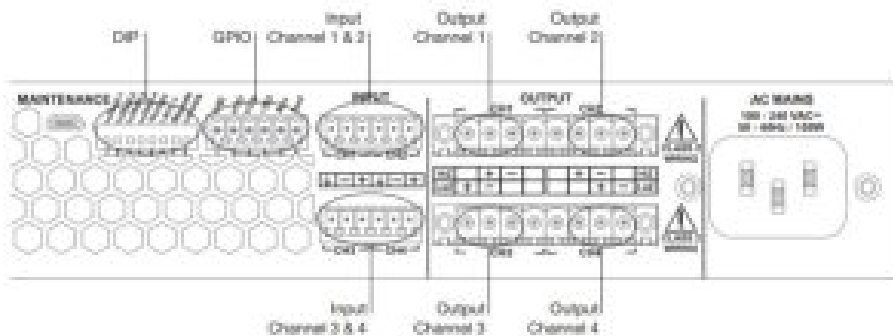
DIP

GPIO

Input
Channel 1 & 2

Output
Channel 1

Output
Channel 2

MAINTENANCE

INPUT

OUTPUT

CH1

CH2

AC MAINS
100 - 240 VAC~
50 - 60Hz / 150W

CH3

CH4

Input
Channel 3 & 4

Output
Channel 3

Output
Channel 4